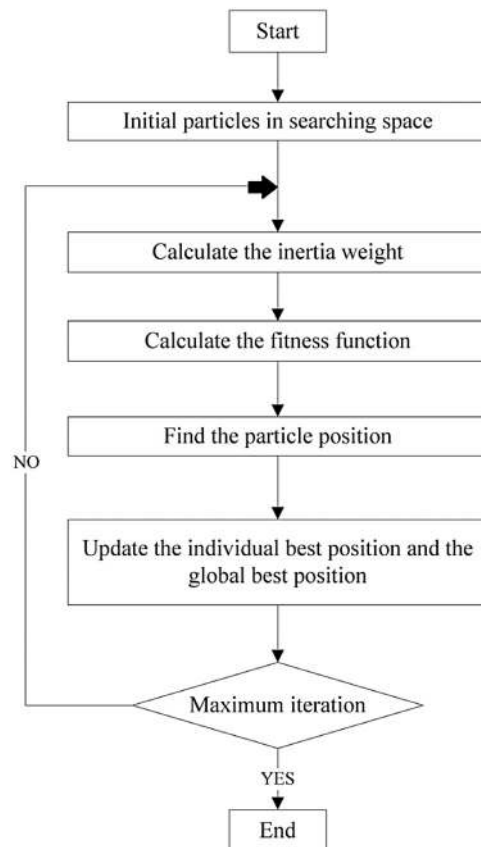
Start

Initial particles in searching space

Calculate the inertia weight

Calculate the fitness function

Find the particle position

NO

Update the individual best position and the global best position

Maximum iteration

YES

End